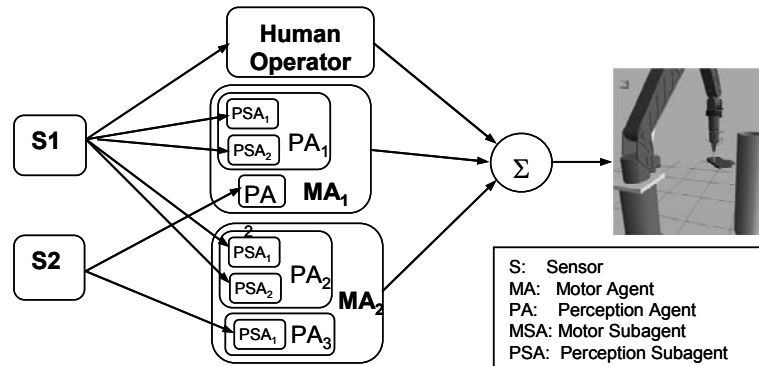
Human Operator

S1

S2

$PSA_1$
$PSA_2$
$PA_1$
PA
2
$MA_1$

$PSA_1$
$PSA_2$
$PA_2$
$MA_2$
$PSA_1$
$PA_3$

$\Sigma$

S: Sensor
MA: Motor Agent
PA: Perception Agent
MSA: Motor Subagent
PSA: Perception Subagent